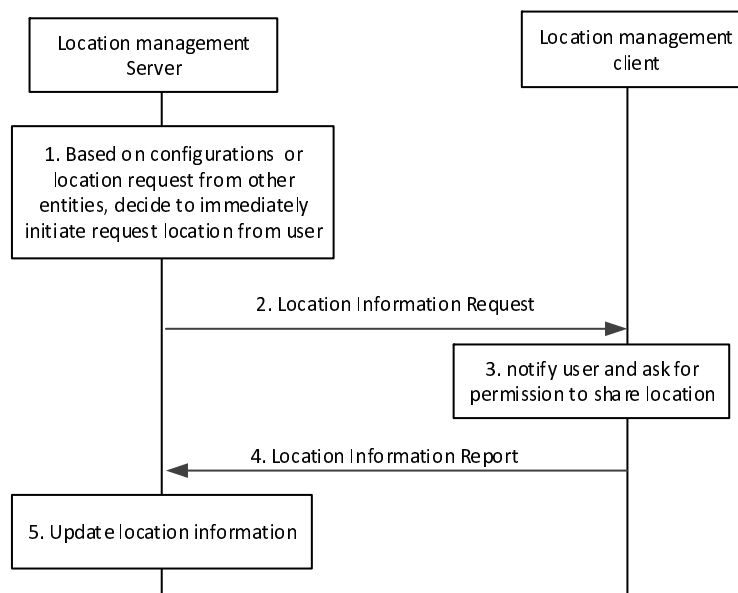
Location management Server

Location management client

1. Based on configurations or location request from other entities, decide to immediately initiate request location from user

2. Location Information Request

3. notify user and ask for permission to share location

4. Location Information Report

5. Update location information